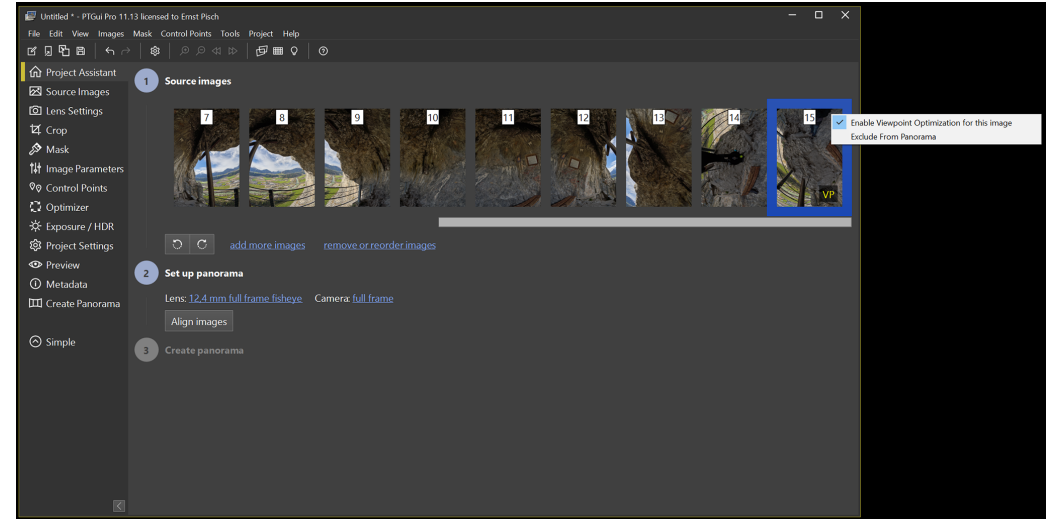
Untitled * - PTGui Pro 11.13 licensed to Ernst Pisch

File Edit View Images Mask Control Points Tools Project Help

Project Assistant
Source Images
Lens Settings
Crop
Mask
Image Parameters
Control Points
Optimizer
Exposure / HDR
Project Settings
Preview
Metadata
Create Panorama

Simple

1 Source images

7 8 9 10 11 12 13 14 15

VP

Enable Viewpoint Optimization for this image
Exclude From Panorama

add more images remove or reorder images

2 Set up panorama

Lens: 12.4 mm full frame fisheye Camera: full frame

Align images

3 Create panorama